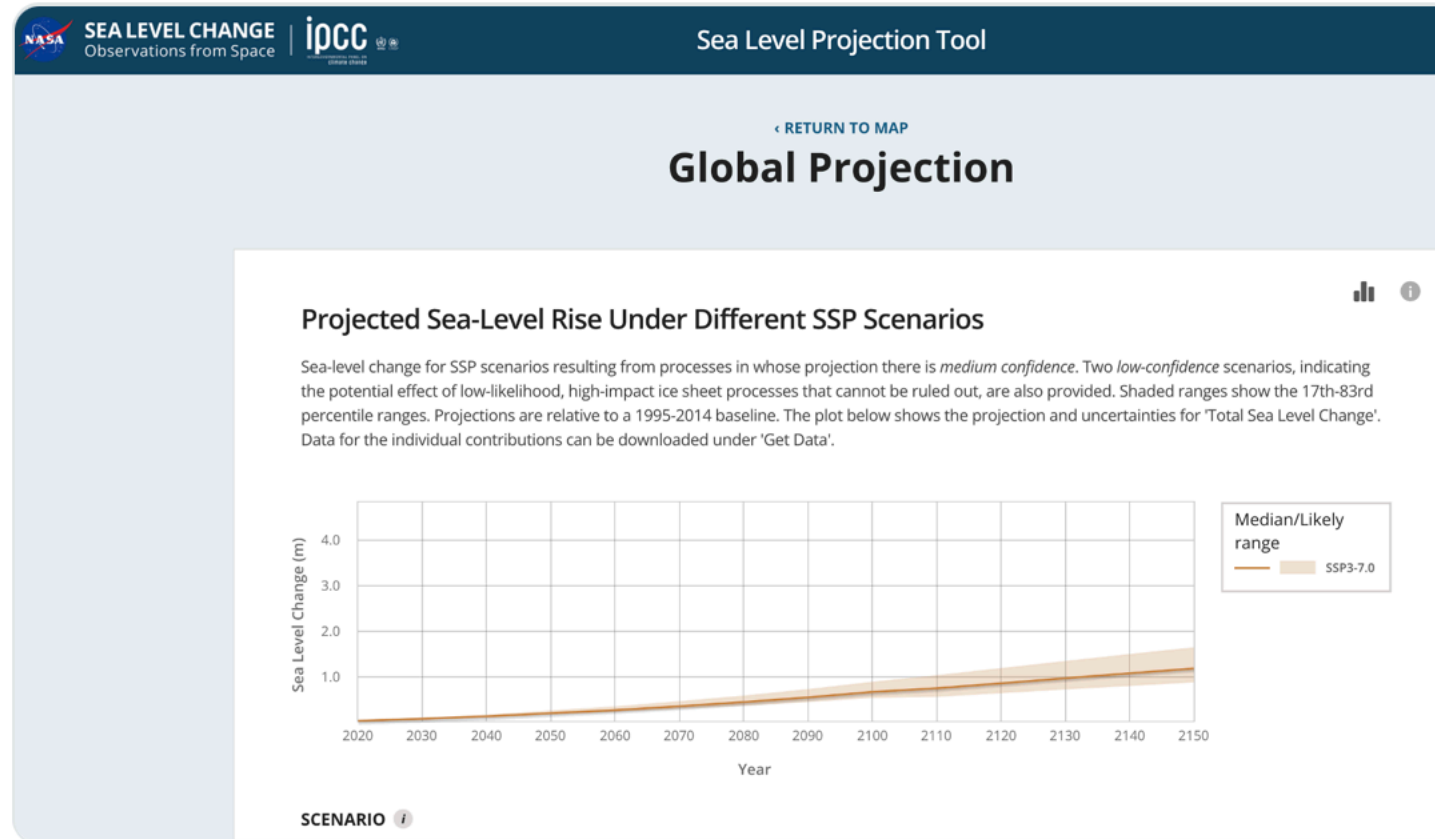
NASA SEA LEVEL CHANGE Observations from Space | ipcc

Sea Level Projection Tool

‹ RETURN TO MAP

Global Projection

Projected Sea-Level Rise Under Different SSP Scenarios

Sea-level change for SSP scenarios resulting from processes in whose projection there is *medium confidence*. Two *low-confidence* scenarios, indicating the potential effect of low-likelihood, high-impact ice sheet processes that cannot be ruled out, are also provided. Shaded ranges show the 17th-83rd percentile ranges. Projections are relative to a 1995-2014 baseline. The plot below shows the projection and uncertainties for 'Total Sea Level Change'. Data for the individual contributions can be downloaded under 'Get Data'.

Sea Level Change (m)

4.0
3.0
2.0
1.0

2020 2030 2040 2050 2060 2070 2080 2090 2100 2110 2120 2130 2140 2150

Year

Median/Likely range

SSP3-7.0

SCENARIO i